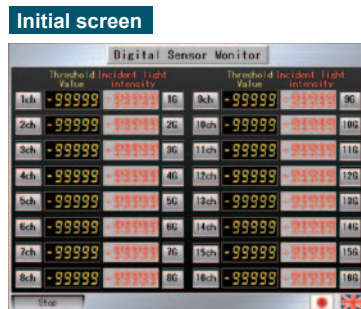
Initial screen

Digital Sensor Monitor

| | Threshold Value | Incident light intensity | | | Threshold Value | Incident light intensity | |
|---|---|---|---|---|---|---|---|
| 1ch | -99999 | -99999 | 1G | 9ch | -99999 | -99999 | 9G |
| 2ch | -99999 | -99999 | 2G | 10ch | -99999 | -99999 | 10G |
| 3ch | -99999 | -99999 | 3G | 11ch | -99999 | -99999 | 11G |
| 4ch | -99999 | -99999 | 4G | 12ch | -99999 | -99999 | 12G |
| 5ch | -99999 | -99999 | 5G | 13ch | -99999 | -99999 | 13G |
| 6ch | -99999 | -99999 | 6G | 14ch | -99999 | -99999 | 14G |
| 7ch | -99999 | -99999 | 7G | 15ch | -99999 | -99999 | 15G |
| 8ch | -99999 | -99999 | 8G | 16ch | -99999 | -99999 | 16G |

Stop